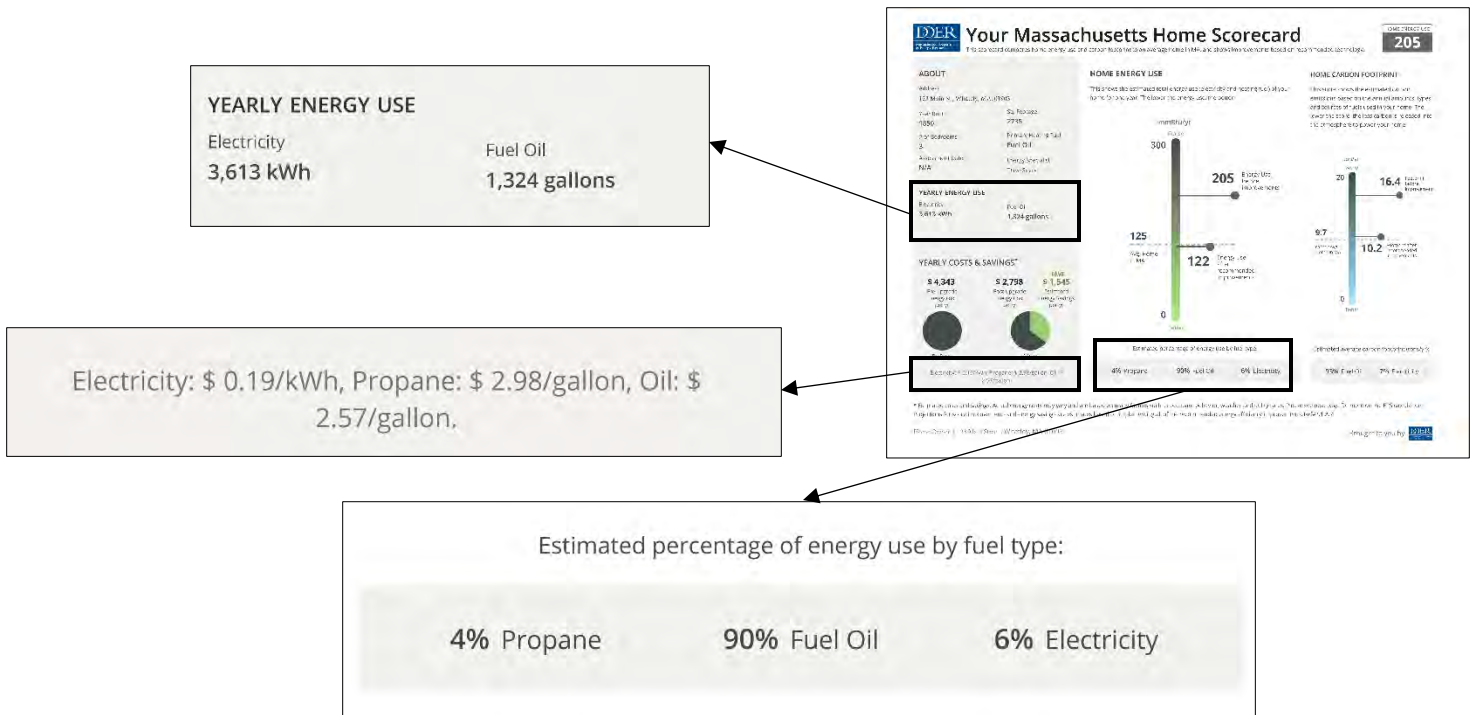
YEARLY ENERGY USE
Electricity
3,613 kWh
Fuel Oil
1,324 gallons

Electricity: $ 0.19/kWh, Propane: $ 2.98/gallon, Oil: $ 2.57/gallon.

DOER
Your Massachusetts Home Scorecard
205

ABOUT
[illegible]

YEARLY ENERGY USE
Electricity
3,613 kWh
Fuel Oil
1,324 gallons

YEARLY COSTS & SAVINGS*
$ 4,343
$ 2,798
$ 1,545

HOME ENERGY USE
300
205
125
122
0

HOME CARBON FOOTPRINT
20
16.4
9.7
10.2
0

4% Propane
90% Fuel Oil
6% Electricity

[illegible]

Estimated percentage of energy use by fuel type:
4% Propane
90% Fuel Oil
6% Electricity